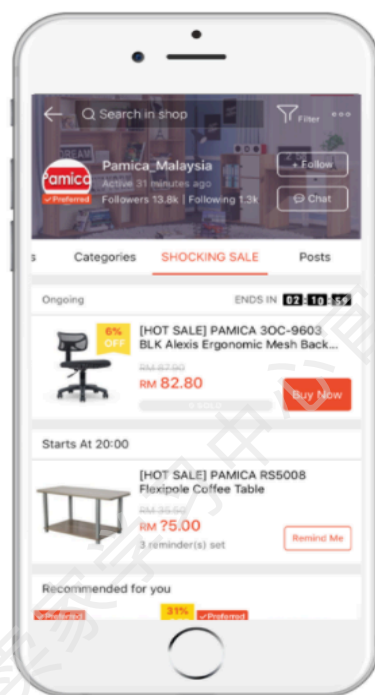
Search in shop

Filter

Pamica

Preferred

Pamica_Malaysia

Active 31 minutes ago

Followers 13.8k | Following 1.3k

+ Follow

Chat

s

Categories

SHOCKING SALE

Posts

Ongoing

ENDS IN 02 : 10 : 59

6% OFF

[HOT SALE] PAMICA 3OC-9603 BLK Alexis Ergonomic Mesh Back...

RM 87.50

RM 82.80

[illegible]

Buy Now

Starts At 20:00

[HOT SALE] PAMICA RS5008 Flexipole Coffee Table

RM 35.50

RM ?5.00

3 reminder(s) set

Remind Me

Recommended for you

Preferred

31%

Preferred